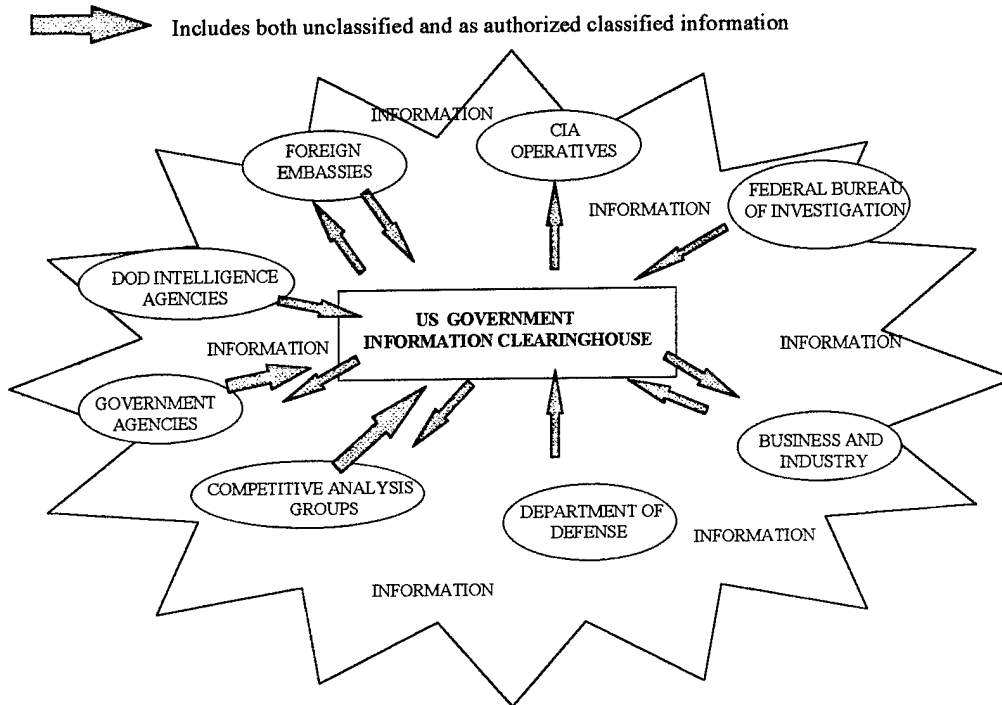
Includes both unclassified and as authorized classified information

INFORMATION

FOREIGN EMBASSIES

CIA OPERATIVES

INFORMATION

FEDERAL BUREAU OF INVESTIGATION

DOD INTELLIGENCE AGENCIES

US GOVERNMENT INFORMATION CLEARINGHOUSE

INFORMATION

INFORMATION

GOVERNMENT AGENCIES

BUSINESS AND INDUSTRY

COMPETITIVE ANALYSIS GROUPS

DEPARTMENT OF DEFENSE

INFORMATION

INFORMATION